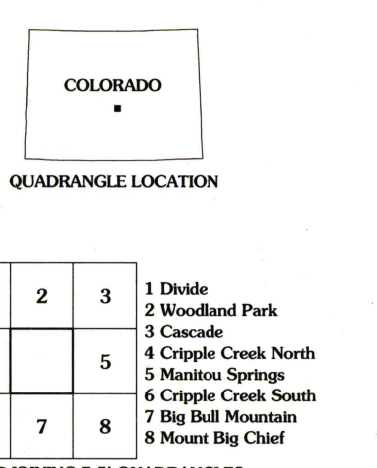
COLORADO

QUADRANGLE LOCATION

| | | |
|---|---|---|
| | 2 | 3 |
| | | 5 |
| | 7 | 8 |

1 Divide
2 Woodland Park
3 Cascade
4 Cripple Creek North
5 Manitou Springs
6 Cripple Creek South
7 Big Bull Mountain
8 Mount Big Chief

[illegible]JOINING 7.5' QUADRANGLES